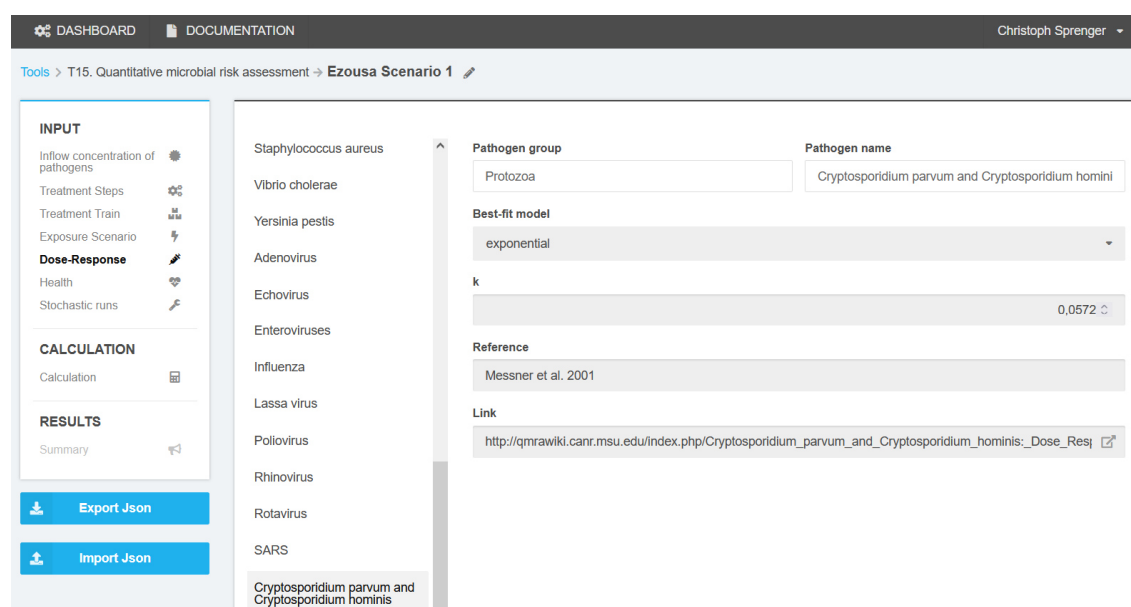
DASHBOARD DOCUMENTATION Christoph Sprenger

Tools > T15. Quantitative microbial risk assessment → Ezousa Scenario 1

INPUT
Inflow concentration of pathogens
Treatment Steps
Treatment Train
Exposure Scenario
Dose-Response
Health
Stochastic runs

CALCULATION
Calculation

RESULTS
Summary

Export Json

Import Json

Staphylococcus aureus
Vibrio cholerae
Yersinia pestis
Adenovirus
Echovirus
Enteroviruses
Influenza
Lassa virus
Poliovirus
Rhinovirus
Rotavirus
SARS
Cryptosporidium parvum and Cryptosporidium hominis

Pathogen group
Protozoa

Pathogen name
Cryptosporidium parvum and Cryptosporidium homini

Best-fit model
exponential

k
0,0572

Reference
Messner et al. 2001

Link
http://qmrawiki.canr.msu.edu/index.php/Cryptosporidium_parvum_and_Cryptosporidium_hominis:_Dose_Res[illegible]